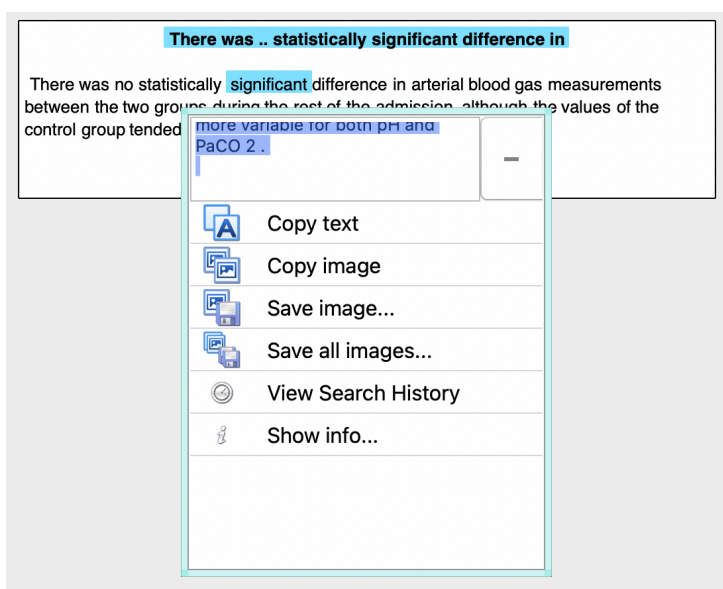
There was .. statistically significant difference in

There was no statistically significant difference in arterial blood gas measurements between the two groups during the rest of the admission, although the values of the control group tended

more variable for both pH and PaCO 2 .

–

Copy text
Copy image
Save image...
Save all images...
View Search History
Show info...